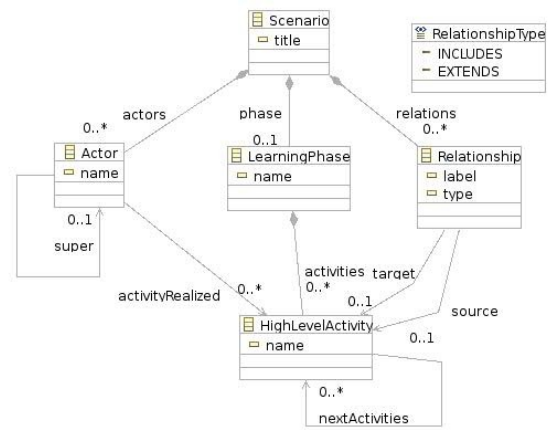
Scenario
title

RelationshipType
INCLUDES
EXTENDS

actors
0..*
phase
0..1
relations
0..*

Actor
name

LearningPhase
name

Relationship
label
type

0..1
super

activities
0..*
target
0..1
source
0..1

activityRealized
0..*

HighLevelActivity
name

0..*
nextActivities